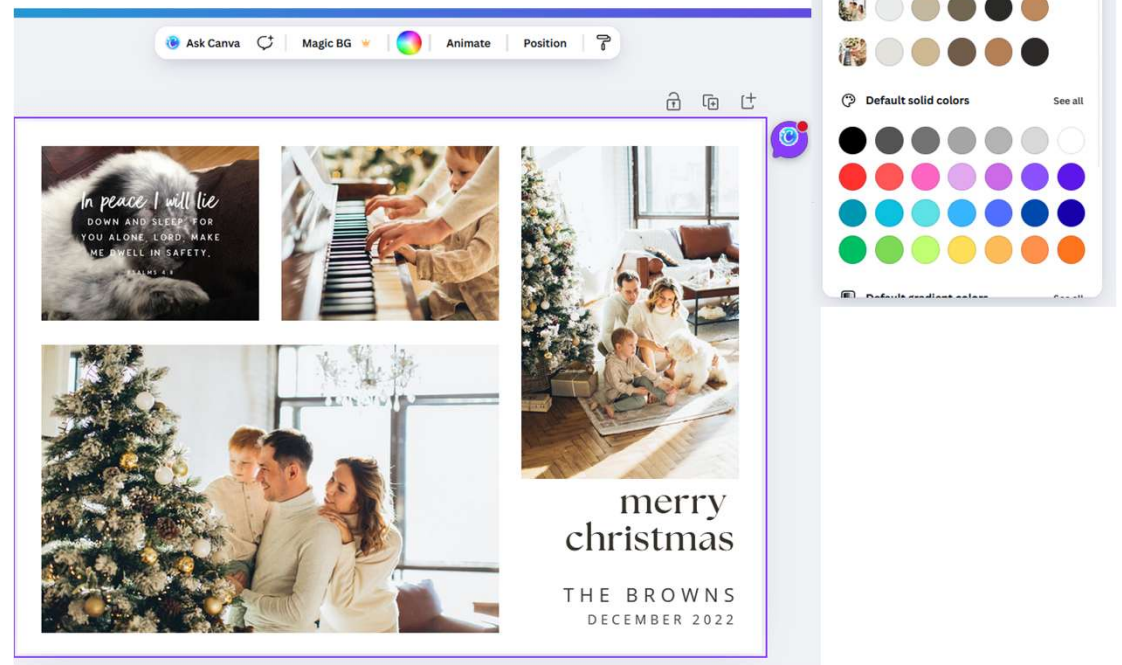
Ask Canva Magic BG Animate Position

Default solid colors See all

Default gradient colors See all

In peace I will lie
DOWN AND SLEEP, FOR YOU ALONE, LORD, MAKE ME DWELL IN SAFETY.
PSALMS 4:8

merry christmas

THE BROWNS
DECEMBER 2022